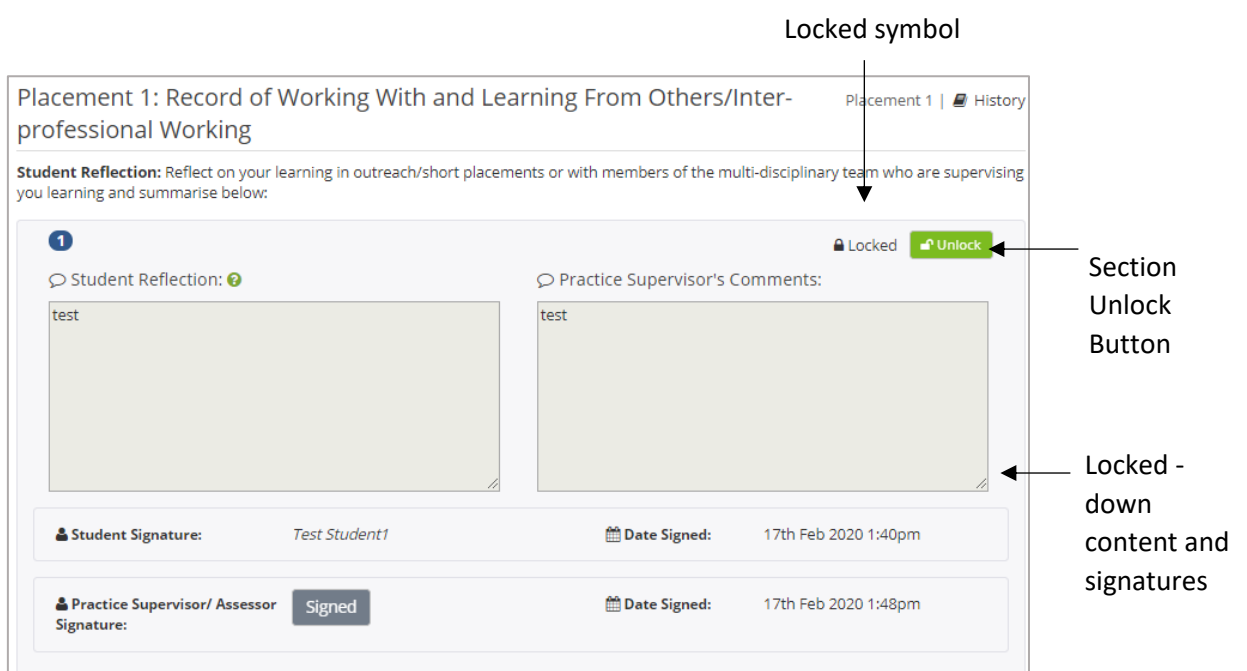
Locked symbol

Placement 1: Record of Working With and Learning From Others/Inter-professional Working

Placement 1 | History

**Student Reflection:** Reflect on your learning in outreach/short placements or with members of the multi-disciplinary team who are supervising you learning and summarise below:

1

Locked Unlock

Section Unlock Button

Student Reflection:

test

Practice Supervisor's Comments:

test

Locked - down content and signatures

Student Signature: Test Student1

Date Signed: 17th Feb 2020 1:40pm

Practice Supervisor/ Assessor Signature: Signed

Date Signed: 17th Feb 2020 1:48pm